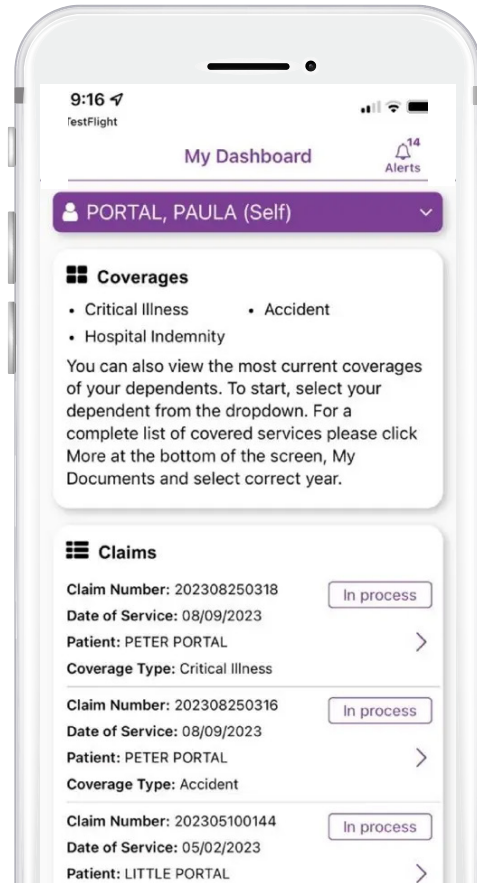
9:16
TestFlight

My Dashboard

14
Alerts

PORTAL, PAULA (Self)

Coverages

• Critical Illness
• Accident
• Hospital Indemnity

You can also view the most current coverages of your dependents. To start, select your dependent from the dropdown. For a complete list of covered services please click More at the bottom of the screen, My Documents and select correct year.

Claims

Claim Number: 202308250318
In process
Date of Service: 08/09/2023
Patient: PETER PORTAL
Coverage Type: Critical Illness

Claim Number: 202308250316
In process
Date of Service: 08/09/2023
Patient: PETER PORTAL
Coverage Type: Accident

Claim Number: 202305100144
In process
Date of Service: 05/02/2023
Patient: LITTLE PORTAL